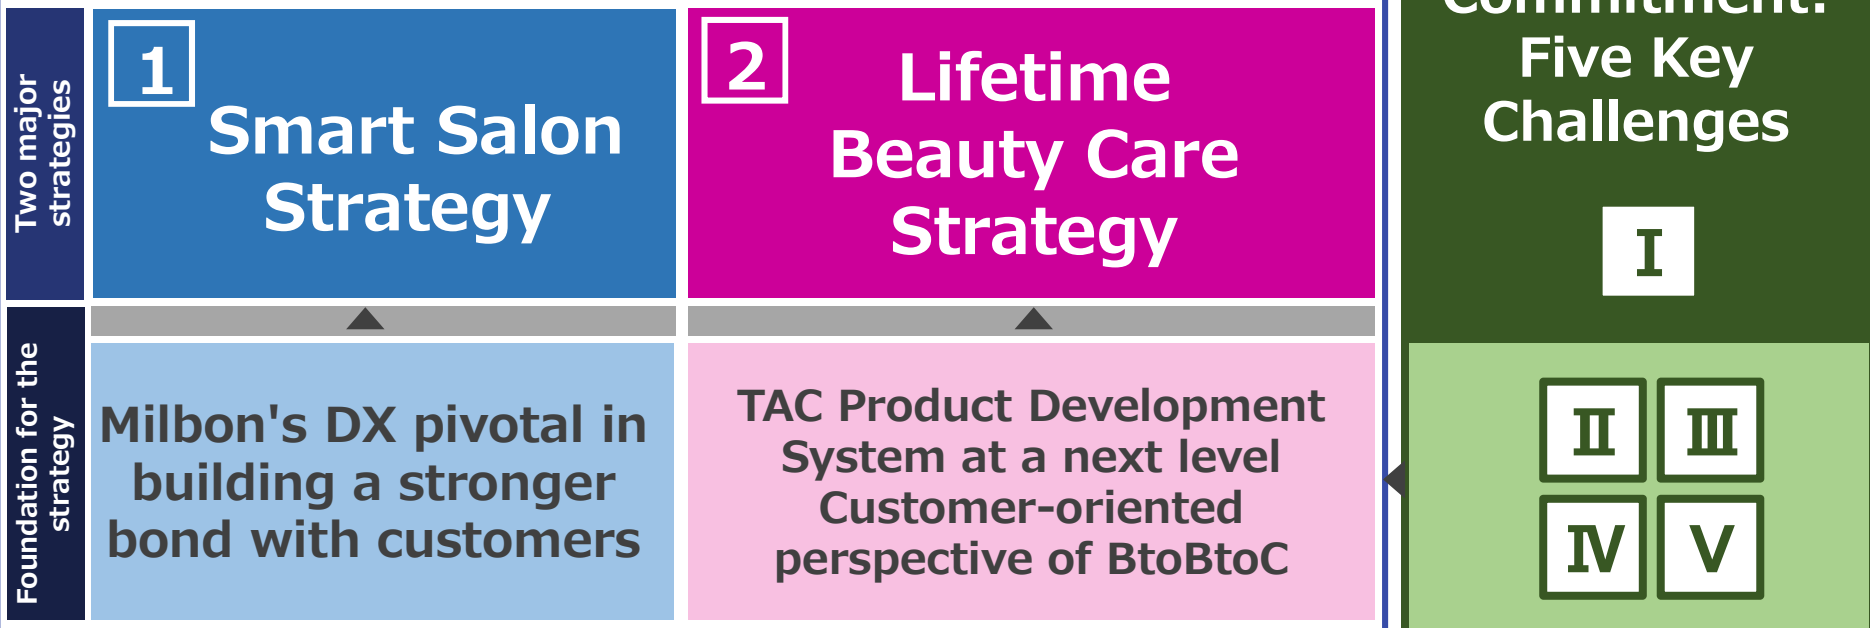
Two major strategies

1
Smart Salon Strategy

2
Lifetime Beauty Care Strategy

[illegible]
Five Key Challenges

I

Foundation for the strategy

Milbon's DX pivotal in building a stronger bond with customers

TAC Product Development System at a next level Customer-oriented perspective of BtoBtoC

II III
IV V